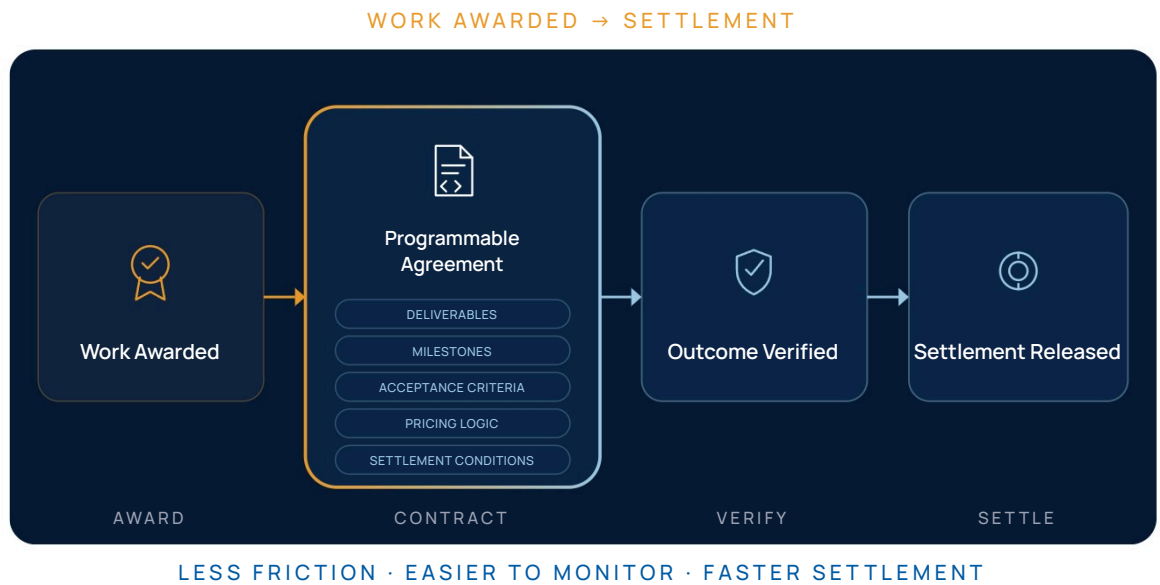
WORK AWARDED → SETTLEMENT

Work Awarded

Programmable Agreement

DELIVERABLES

MILESTONES

ACCEPTANCE CRITERIA

PRICING LOGIC

SETTLEMENT CONDITIONS

Outcome Verified

Settlement Released

AWARD

CONTRACT

VERIFY

SETTLE

LESS FRICTION · EASIER TO MONITOR · FASTER SETTLEMENT